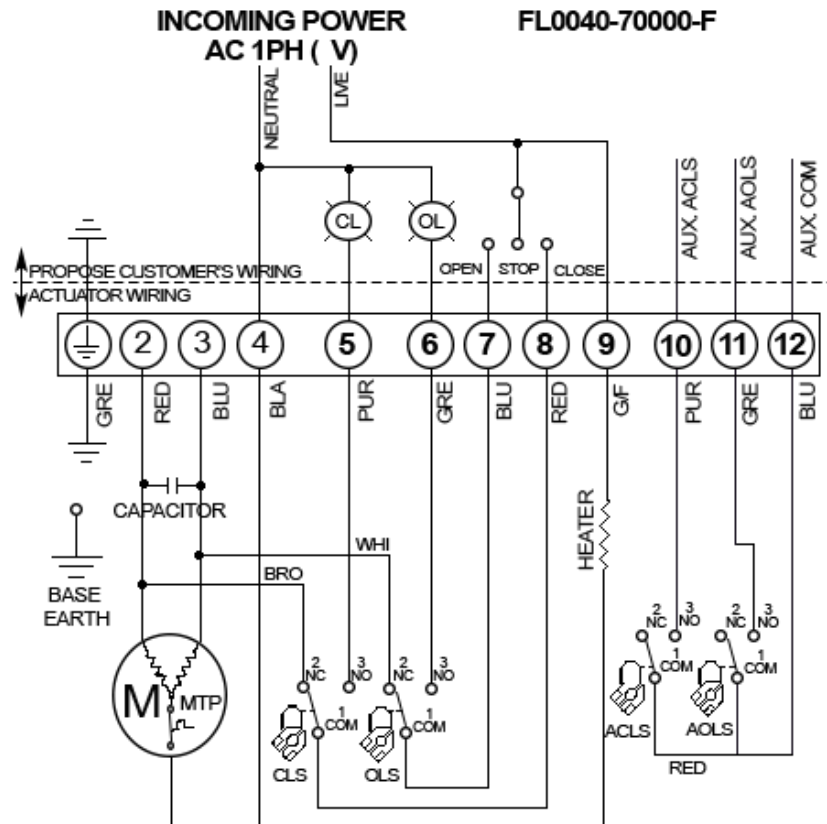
INCOMING POWER
AC 1PH ( V)

FL0040-70000-F

NEUTRAL
LIVE

AUX. ACLS
AUX. AOLS
AUX. COM

CL
OL

PROPOSE CUSTOMER'S WIRING
ACTUATOR WIRING

OPEN
STOP
CLOSE

2
3
4
5
6
7
8
9
10
11
12

GRE
RED
BLU
BLA
PUR
GRE
BLU
RED
G/F
PUR
GRE
BLU

CAPACITOR

WHI
BRO

BASE
EARTH

HEATER

M
MTP

2
NC
3
NO
1
COM

2
NC
3
NO
1
COM

CLS
OLS

2
NC
3
NO
1
COM

2
NC
3
NO
1
COM

ACLS
AOLS

RED